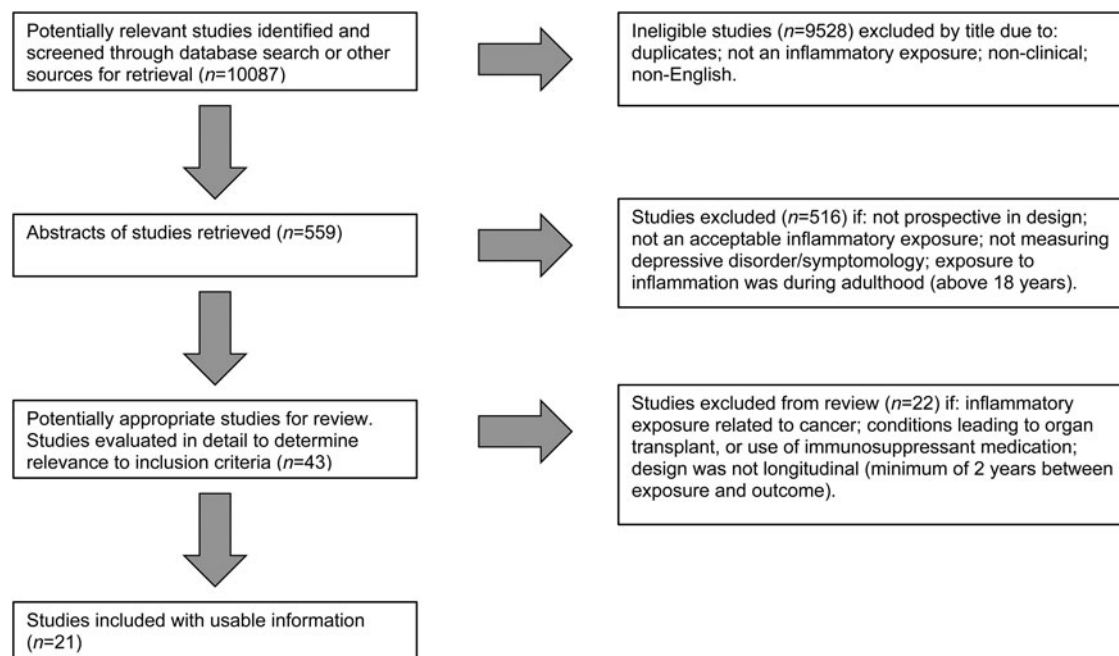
Potentially relevant studies identified and screened through database search or other sources for retrieval (*n*=10087)

Ineligible studies (*n*=9528) excluded by title due to: duplicates; not an inflammatory exposure; non-clinical; non-English.

Abstracts of studies retrieved (*n*=559)

Studies excluded (*n*=516) if: not prospective in design; not an acceptable inflammatory exposure; not measuring depressive disorder/symptomology; exposure to inflammation was during adulthood (above 18 years).

Potentially appropriate studies for review. Studies evaluated in detail to determine relevance to inclusion criteria (*n*=43)

Studies excluded from review (*n*=22) if: inflammatory exposure related to cancer; conditions leading to organ transplant, or use of immunosuppressant medication; design was not longitudinal (minimum of 2 years between exposure and outcome).

Studies included with usable information (*n*=21)